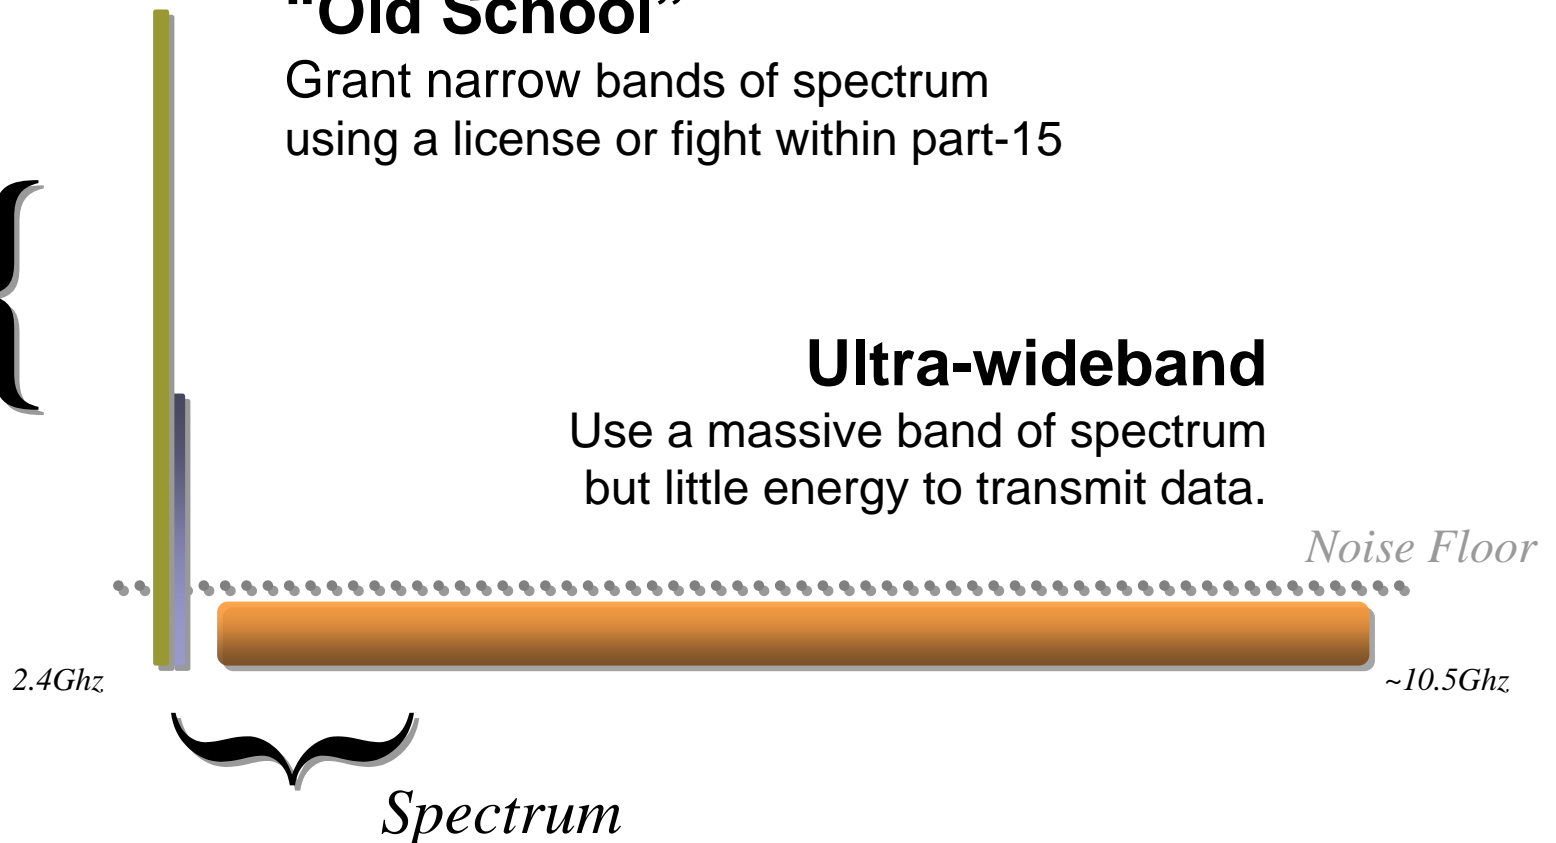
"Old School"

Grant narrow bands of spectrum using a license or fight within part-15

Ultra-wideband

Use a massive band of spectrum but little energy to transmit data.

Noise Floor

2.4Ghz

~10.5Ghz

Spectrum